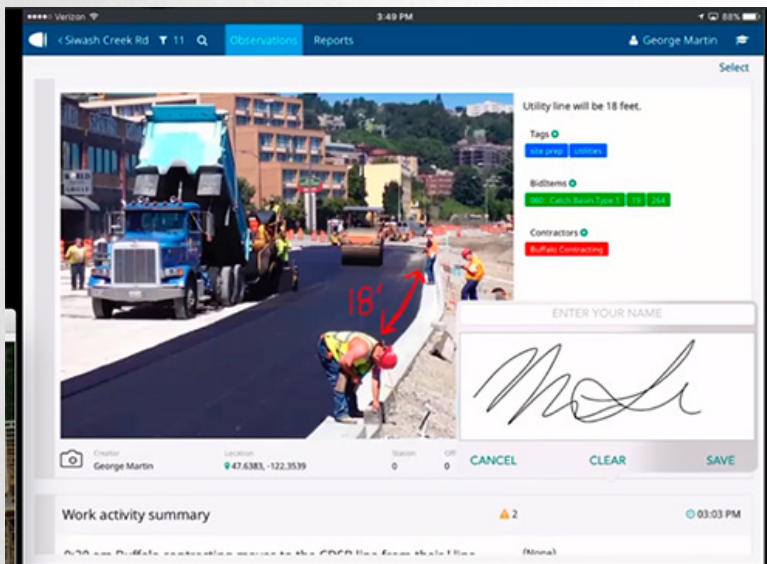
●●●●● Verizon 3:49 PM 88%

< Siwash Creek Rd 11 Observations Reports George Martin

Select

18'

Utility line will be 18 feet.

Tags

site prep utilities

BidItems

060 : Catch Basin Type 1 19 264

Contractors

Buffalo Contracting

ENTER YOUR NAME

CANCEL CLEAR SAVE

Creator
George Martin

Location
47.6383, -122.3539

Station
0

Off
0

Work activity summary

2

03:03 PM

(None)

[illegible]